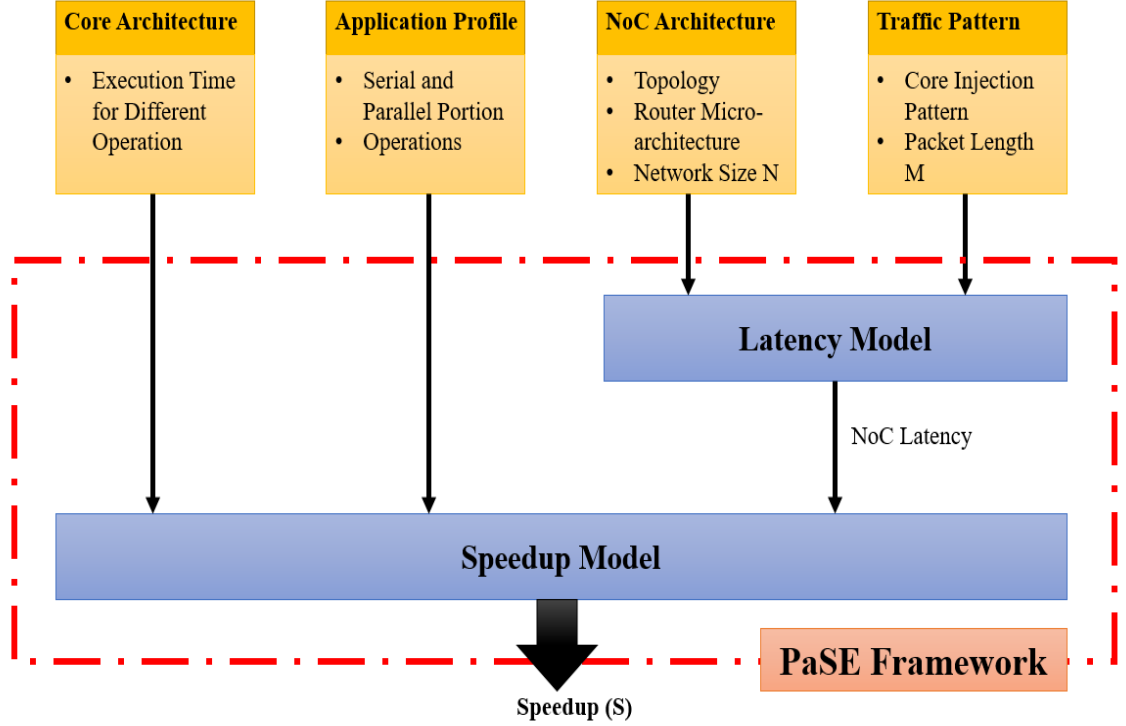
Core Architecture
- Execution Time for Different Operation

Application Profile
- Serial and Parallel Portion
- Operations

NoC Architecture
- Topology
- Router Microarchitecture
- Network Size N

Traffic Pattern
- Core Injection Pattern
- Packet Length M

Latency Model

NoC Latency

Speedup Model

PaSE Framework

Speedup (S)